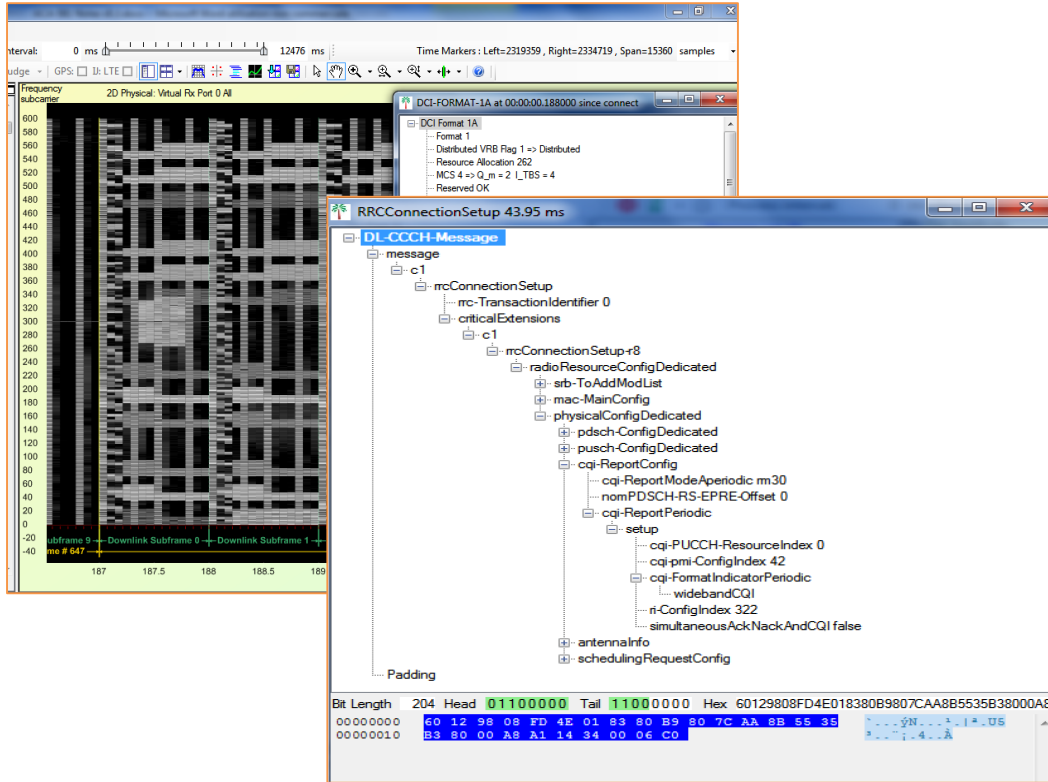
nterval: 0 ms 12476 ms

Time Markers : Left=2319359 , Right=2334719 , Span=15360 samples

udge GPS: I/: LTE

Frequency subcarrier

2D Physical: Virtual Rx Port 0 All

600
580
560
540
520
500
480
460
440
420
400
380
360
340
320
300
280
260
240
220
200
180
160
140
120
100
80
60
40
20
0
-20
-40

Subframe 9 Downlink Subframe 0 Downlink Subframe 1
me # 647

187 187.5 188 188.5 189

DCI-FORMAT-1A at 00:00:00.188000 since connect

DCI Format 1A
Format 1
Distributed VRB Flag 1 => Distributed
Resource Allocation 262
MCS 4 => Q_m = 2 I_TBS = 4
Reserved OK

RRCConnectionSetup 43.95 ms

DL-CCCH-Message
message
c1
rrcConnectionSetup
rrc-TransactionIdentifier 0
criticalExtensions
c1
rrcConnectionSetup-r8
radioResourceConfigDedicated
srb-ToAddModList
mac-MainConfig
physicalConfigDedicated
pdsch-ConfigDedicated
pusch-ConfigDedicated
cqi-ReportConfig
cqi-ReportModeAperiodic rm30
nomPDSCH-RS-EPRE-Offset 0
cqi-ReportPeriodic
setup
cqi-PUCCH-ResourceIndex 0
cqi-pmi-ConfigIndex 42
cqi-FormatIndicatorPeriodic
widebandCQI
ri-ConfigIndex 322
simultaneousAckNackAndCQI false
antennaInfo
schedulingRequestConfig
Padding

Bit Length 204 Head 01100000 Tail 11000000 Hex 60129808FD4E018380B9807CAA8B5535B38000A8

00000000 60 12 98 08 FD 4E 01 83 80 B9 80 7C AA 8B 55 35 `...ýN...¹.|ª.U5
00000010 B3 80 00 A8 A1 14 34 00 06 C0 ³...¨¡.4..À